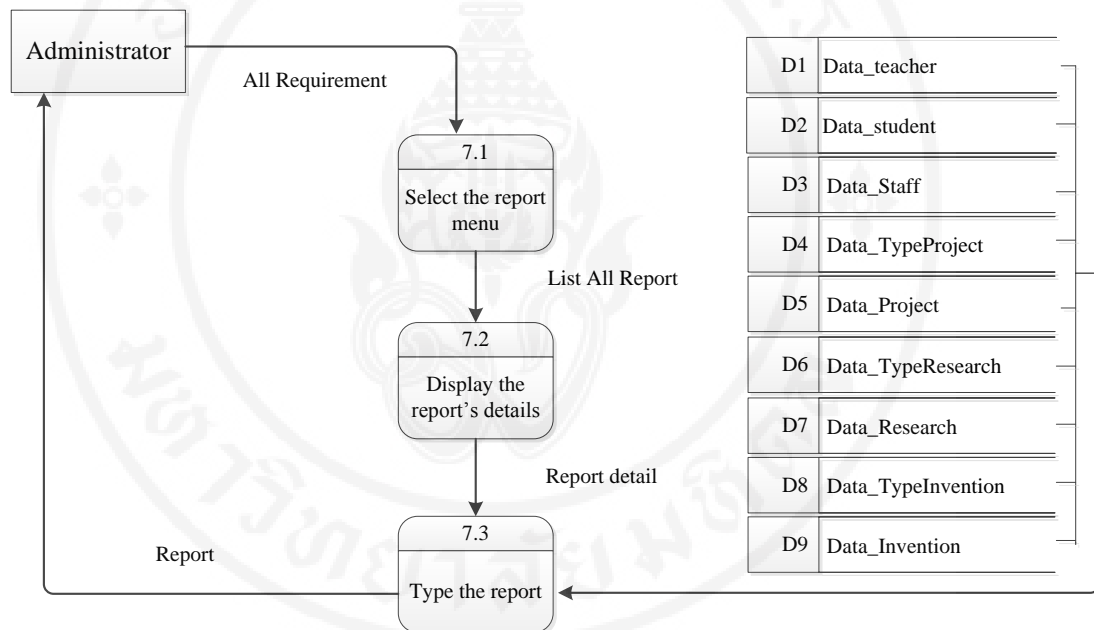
Administrator

All Requirement

7.1

Select the report menu

List All Report

7.2

Display the report's details

Report detail

Report

7.3

Type the report

D1 Data_teacher

D2 Data_student

D3 Data_Staff

D4 Data_TypeProject

D5 Data_Project

D6 Data_TypeResearch

D7 Data_Research

D8 Data_TypeInvention

D9 Data_Invention